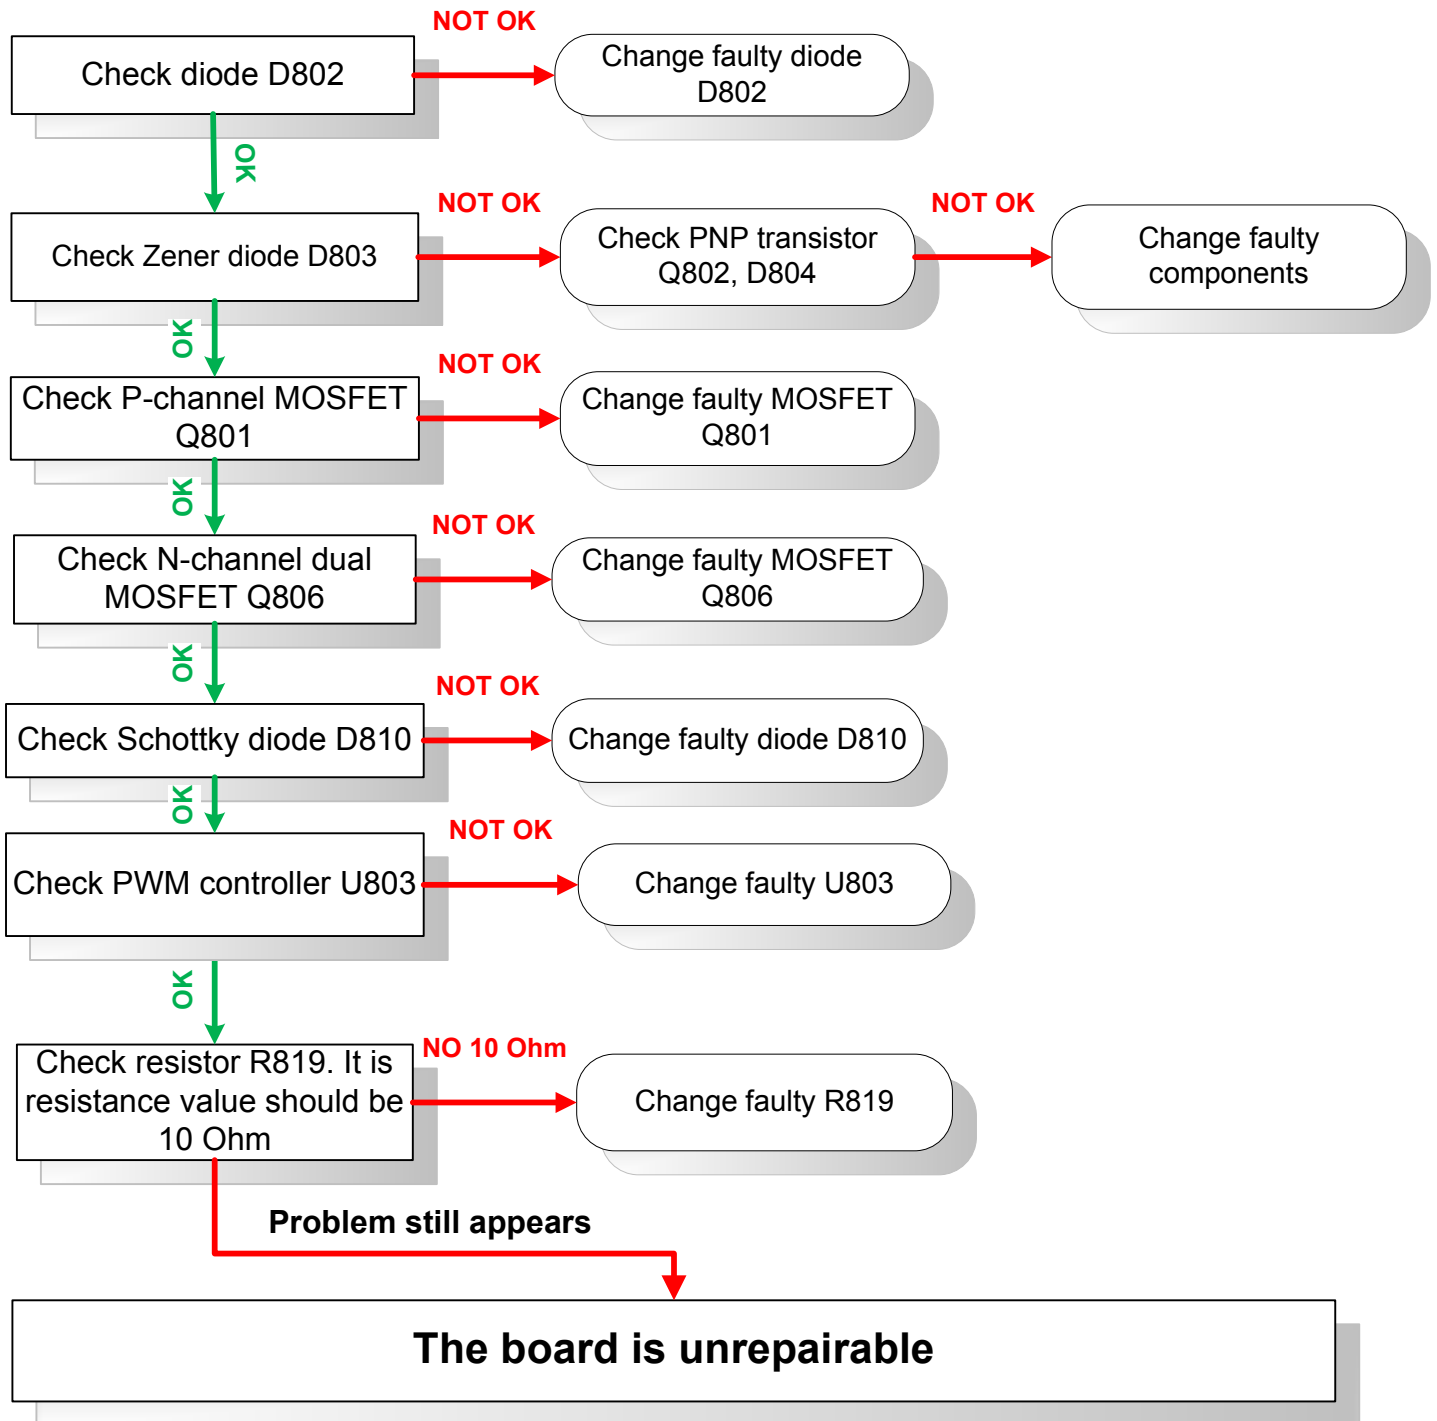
Check diode D802

NOT OK

Change faulty diode D802

OK

Check Zener diode D803

NOT OK

Check PNP transistor Q802, D804

NOT OK

Change faulty components

OK

Check P-channel MOSFET Q801

NOT OK

Change faulty MOSFET Q801

OK

Check N-channel dual MOSFET Q806

NOT OK

Change faulty MOSFET Q806

OK

Check Schottky diode D810

NOT OK

Change faulty diode D810

OK

Check PWM controller U803

NOT OK

Change faulty U803

OK

Check resistor R819. It is resistance value should be 10 Ohm

NO 10 Ohm

Change faulty R819

Problem still appears

The board is unrepairable